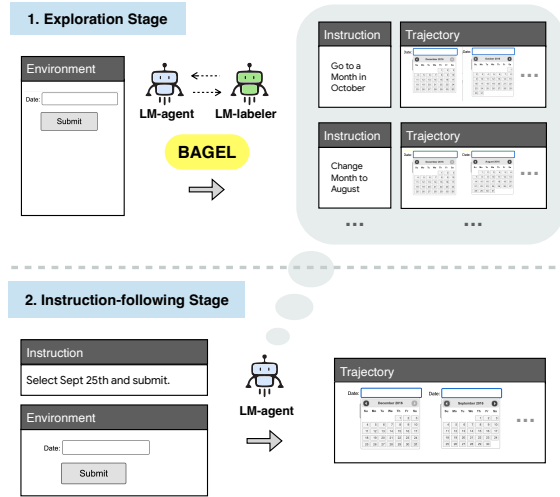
1. Exploration Stage

Environment

Date:

Submit

LM-agent

LM-labeler

BAGEL

Instruction

Go to a Month in October

Trajectory

Date:

December 2014

Date:

October 2014

...

Instruction

Change Month to August

Trajectory

Date:

December 2014

Date:

August 2014

...

...

...

2. Instruction-following Stage

Instruction

Select Sept 25th and submit.

Environment

Date:

Submit

LM-agent

Trajectory

Date:

December 2014

Date:

September 2014

...